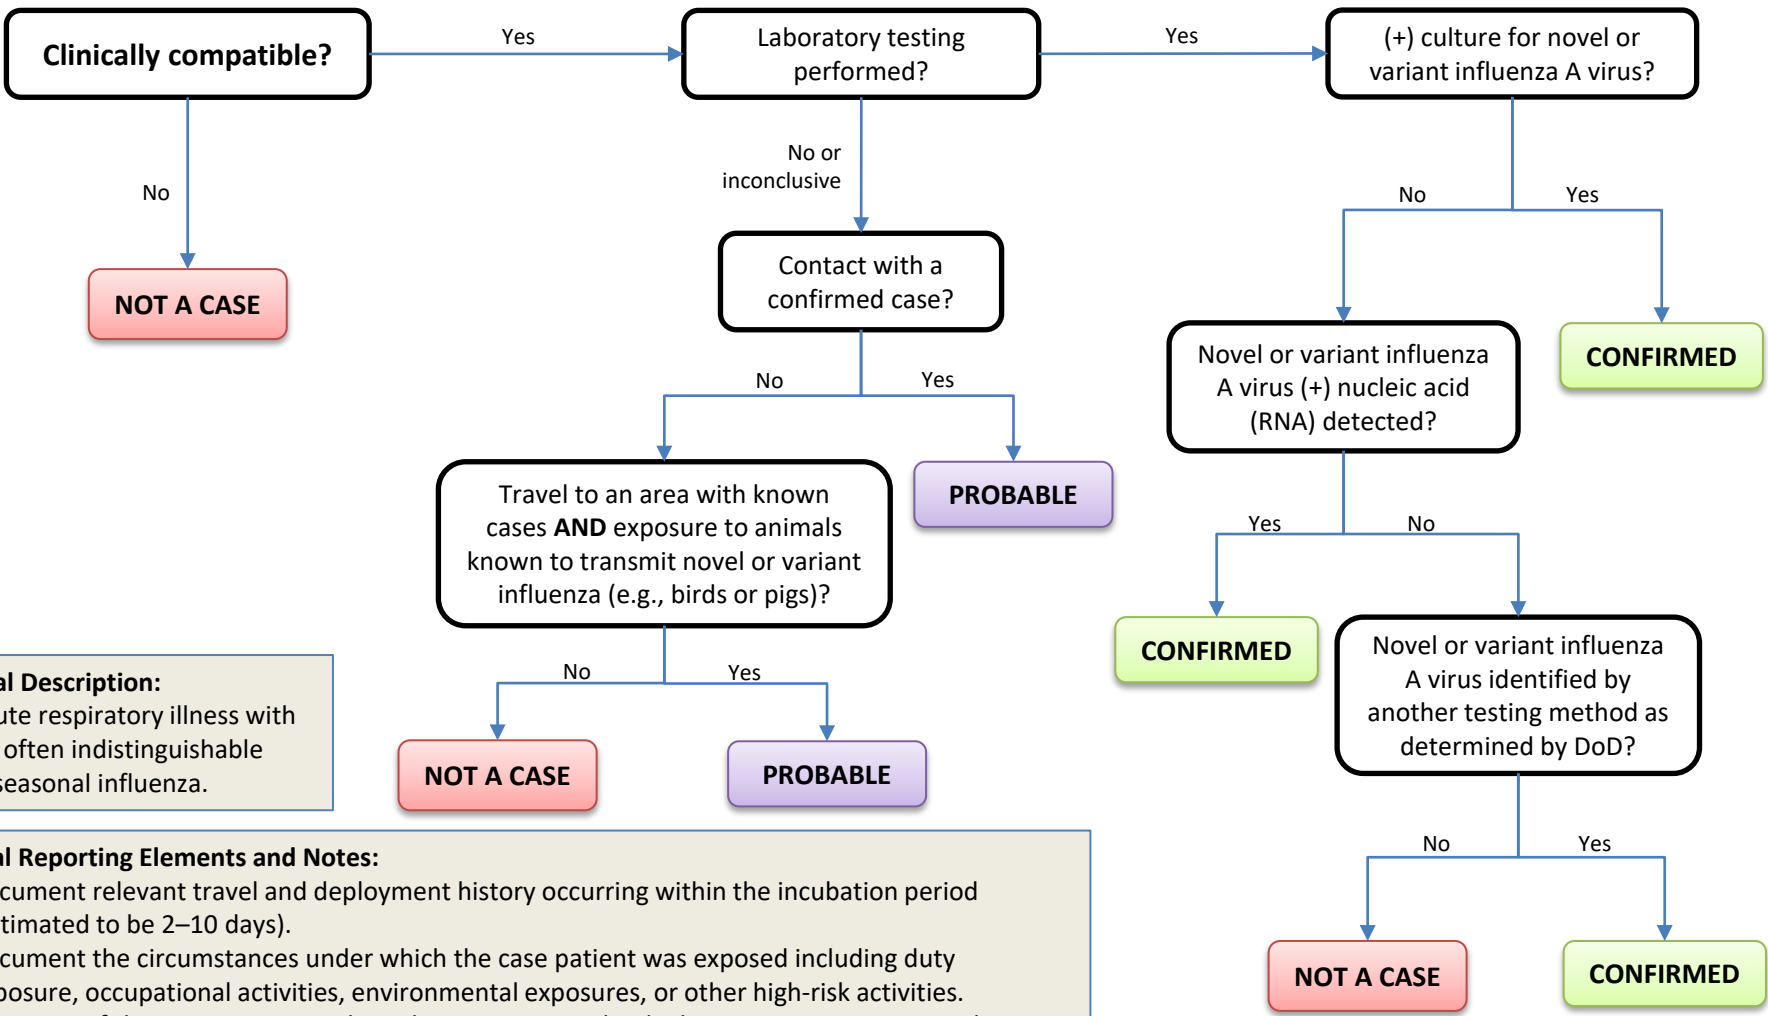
Clinically compatible?

Yes

Laboratory testing performed?

Yes

(+) culture for novel or variant influenza A virus?

No

NOT A CASE

No or inconclusive

Contact with a confirmed case?

No

Yes

No

Yes

Novel or variant influenza A virus (+) nucleic acid (RNA) detected?

CONFIRMED

Travel to an area with known cases **AND** exposure to animals known to transmit novel or variant influenza (e.g., birds or pigs)?

PROBABLE

Yes

No

CONFIRMED

Novel or variant influenza A virus identified by another testing method as determined by DoD?

No

Yes

NOT A CASE

PROBABLE

al Description:
ute respiratory illness with often indistinguishable seasonal influenza.

No

Yes

NOT A CASE

CONFIRMED

al Reporting Elements and Notes:
cument relevant travel and deployment history occurring within the incubation period timated to be 2–10 days).
cument the circumstances under which the case patient was exposed including duty posure, occupational activities, environmental exposures, or other high-risk activities.
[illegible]